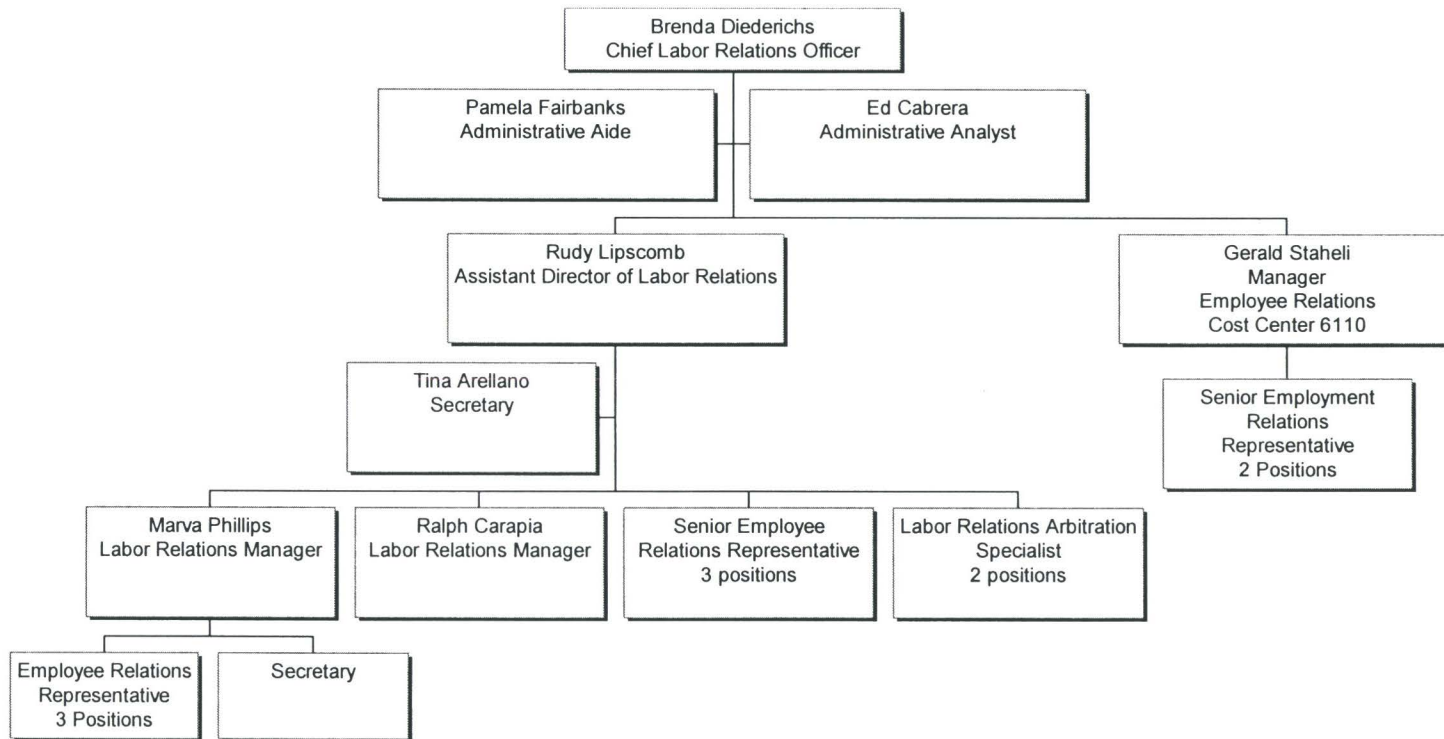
Brenda Diederichs
Chief Labor Relations Officer

Pamela Fairbanks
Administrative Aide

Ed Cabrera
Administrative Analyst

Rudy Lipscomb
Assistant Director of Labor Relations

Gerald Staheli
Manager
Employee Relations
Cost Center 6110

Tina Arellano
Secretary

Senior Employment Relations Representative
2 Positions

Marva Phillips
Labor Relations Manager

Ralph Carapia
Labor Relations Manager

Senior Employee Relations Representative
3 positions

Labor Relations Arbitration Specialist
2 positions

Employee Relations Representative
3 Positions

Secretary